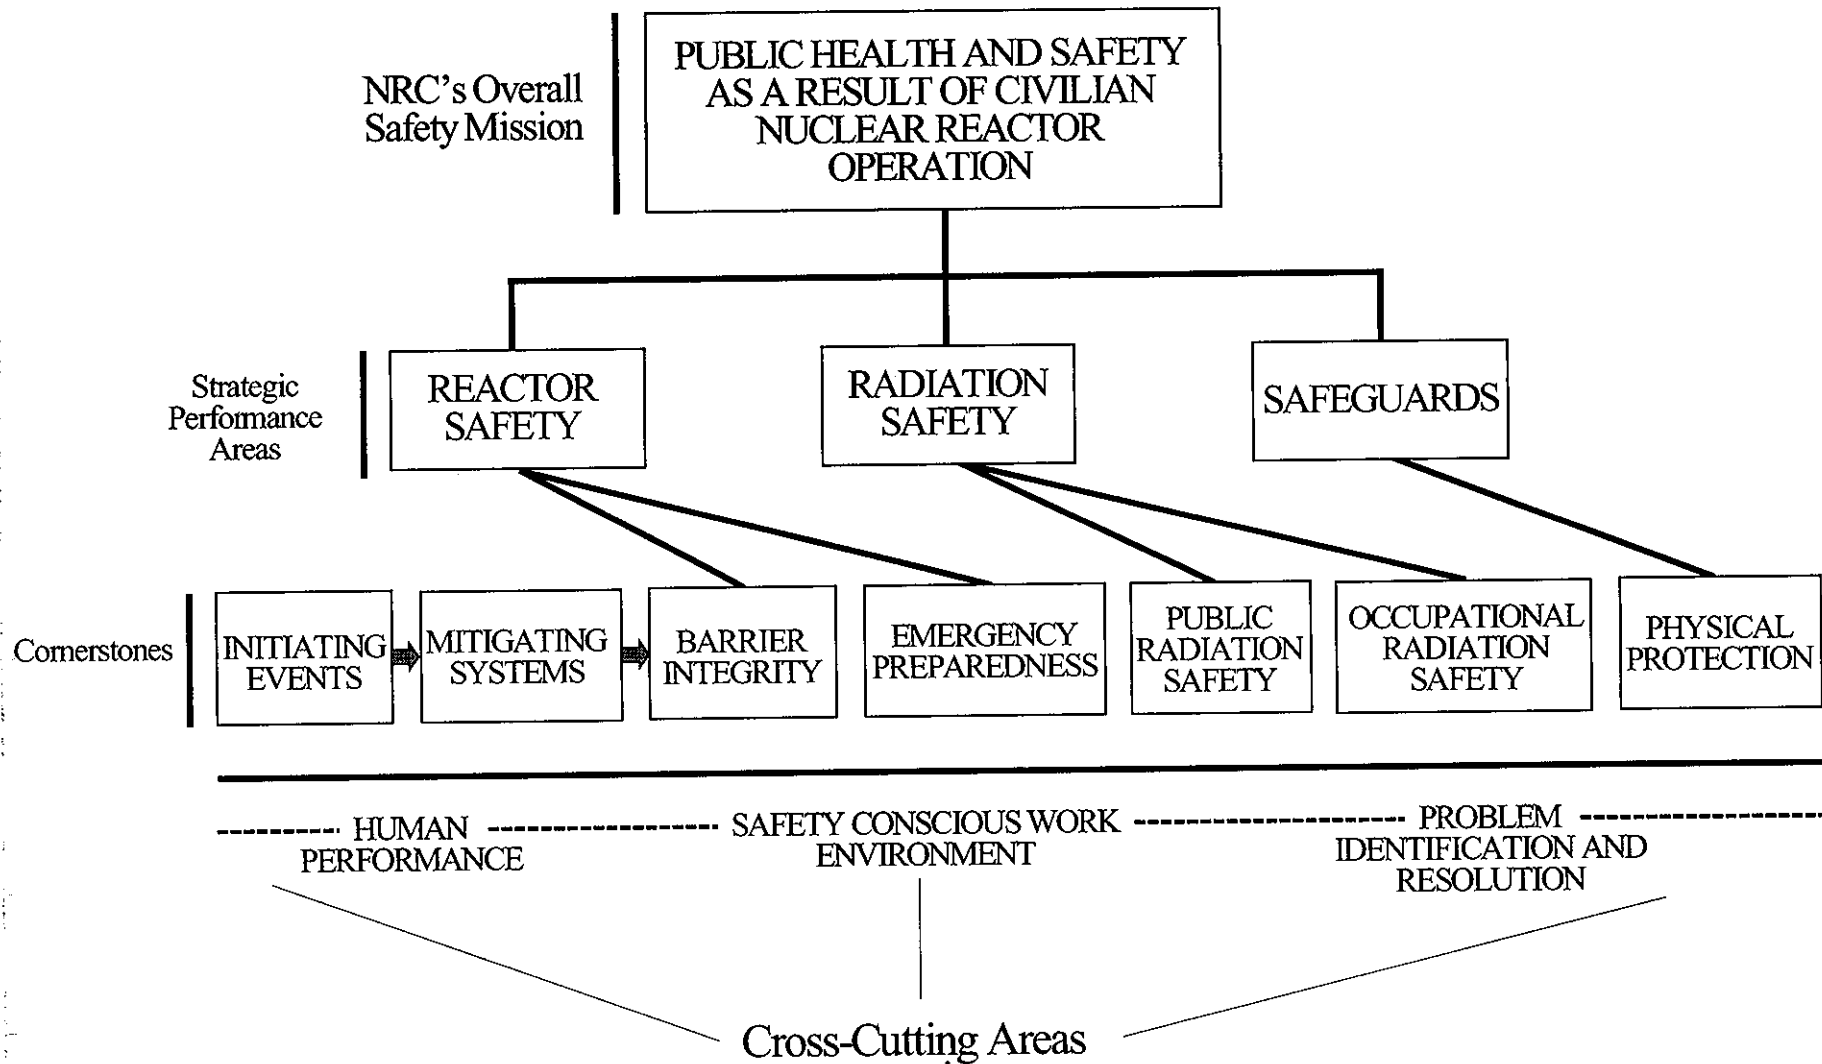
NRC's Overall Safety Mission

PUBLIC HEALTH AND SAFETY AS A RESULT OF CIVILIAN NUCLEAR REACTOR OPERATION

Strategic Performance Areas

REACTOR SAFETY

RADIATION SAFETY

SAFEGUARDS

Cornerstones

INITIATING EVENTS

MITIGATING SYSTEMS

BARRIER INTEGRITY

EMERGENCY PREPAREDNESS

PUBLIC RADIATION SAFETY

OCCUPATIONAL RADIATION SAFETY

PHYSICAL PROTECTION

HUMAN PERFORMANCE

SAFETY CONSCIOUS WORK ENVIRONMENT

PROBLEM IDENTIFICATION AND RESOLUTION

Cross-Cutting Areas